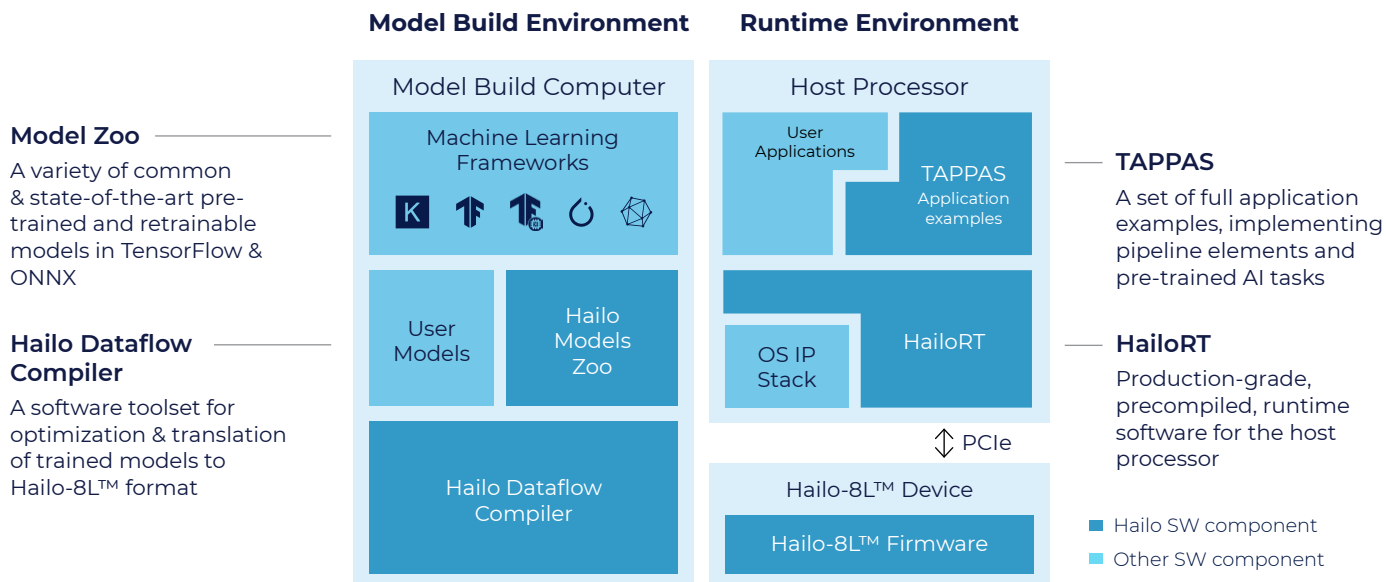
Model Build Environment

Runtime Environment

Model Zoo

A variety of common & state-of-the-art pre-trained and retrainable models in TensorFlow & ONNX

Hailo Dataflow Compiler

A software toolset for optimization & translation of trained models to Hailo-8L™ format

Model Build Computer

Machine Learning Frameworks

K

User Models

Hailo Models Zoo

Hailo Dataflow Compiler

Host Processor

User Applications

TAPPAS
Application examples

HailoRT

OS IP Stack

PCIe

Hailo-8L™ Device

Hailo-8L™ Firmware

TAPPAS

A set of full application examples, implementing pipeline elements and pre-trained AI tasks

HailoRT

Production-grade, precompiled, runtime software for the host processor

Hailo SW component

Other SW component